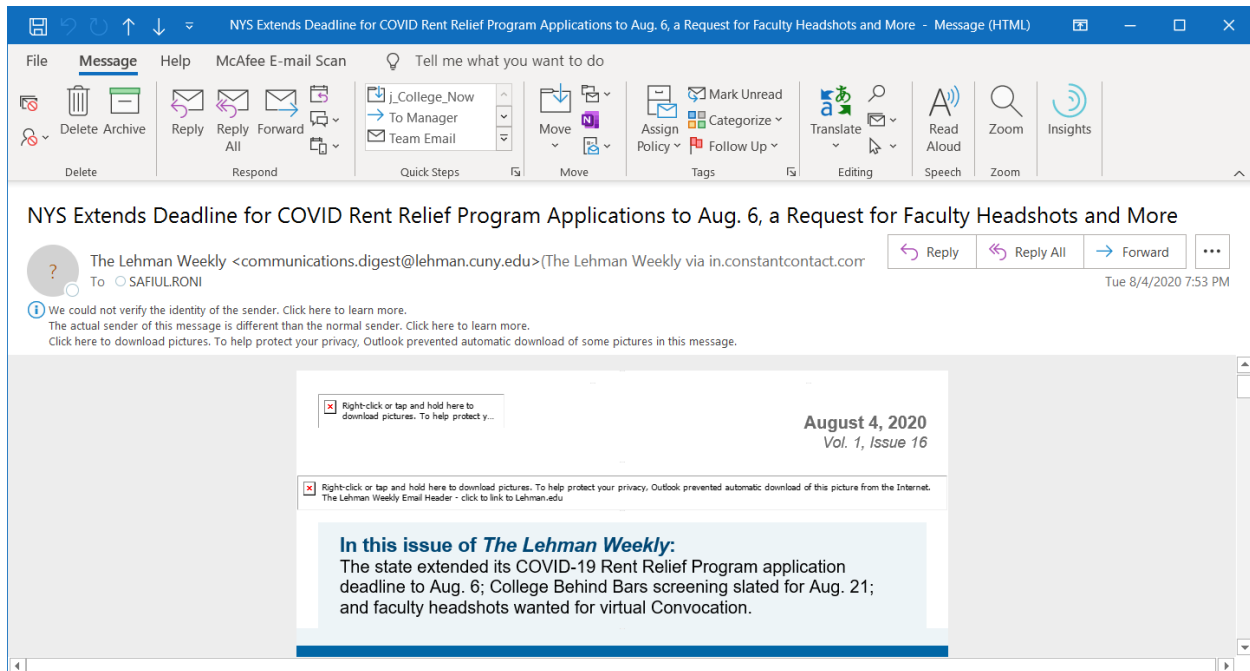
NYS Extends Deadline for COVID Rent Relief Program Applications to Aug. 6, a Request for Faculty Headshots and More - Message (HTML)

File Message Help McAfee E-mail Scan Tell me what you want to do

Delete Archive
Delete

Reply Reply All Forward
Respond

j_College_Now
To Manager
Team Email
Quick Steps

Move
Move

Assign Policy
Mark Unread
Categorize
Follow Up
Tags

Translate
Editing

Read Aloud
Speech

Zoom
Zoom

Insights

NYS Extends Deadline for COVID Rent Relief Program Applications to Aug. 6, a Request for Faculty Headshots and More

The Lehman Weekly <communications.digest@lehman.cuny.edu>(The Lehman Weekly via in.constantcontact.com
To SAFIUL.RONI

Reply Reply All Forward ...

Tue 8/4/2020 7:53 PM

We could not verify the identity of the sender. Click here to learn more.
The actual sender of this message is different than the normal sender. Click here to learn more.
Click here to download pictures. To help protect your privacy, Outlook prevented automatic download of some pictures in this message.

Right-click or tap and hold here to download pictures. To help protect y...

August 4, 2020
Vol. 1, Issue 16

Right-click or tap and hold here to download pictures. To help protect your privacy, Outlook prevented automatic download of this picture from the Internet.
The Lehman Weekly Email Header - click to link to Lehman.edu

In this issue of The Lehman Weekly:
The state extended its COVID-19 Rent Relief Program application deadline to Aug. 6; College Behind Bars screening slated for Aug. 21; and faculty headshots wanted for virtual Convocation.